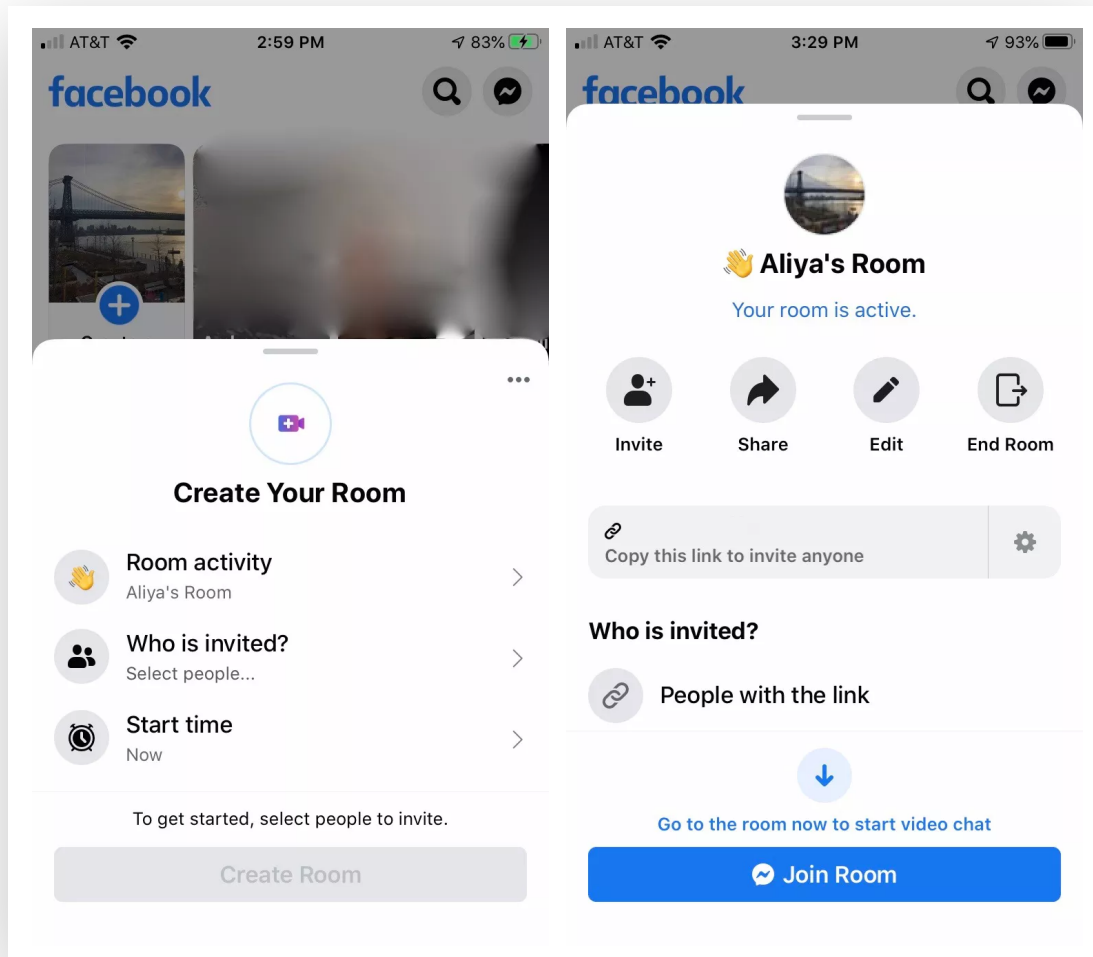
AT&T 2:59 PM 83%

facebook

Create Your Room

Room activity
Aliya's Room

Who is invited?
Select people...

Start time
Now

To get started, select people to invite.

Create Room

AT&T 3:29 PM 93%

facebook

👋 Aliya's Room

Your room is active.

Invite Share Edit End Room

Copy this link to invite anyone

Who is invited?

People with the link

Go to the room now to start video chat

Join Room